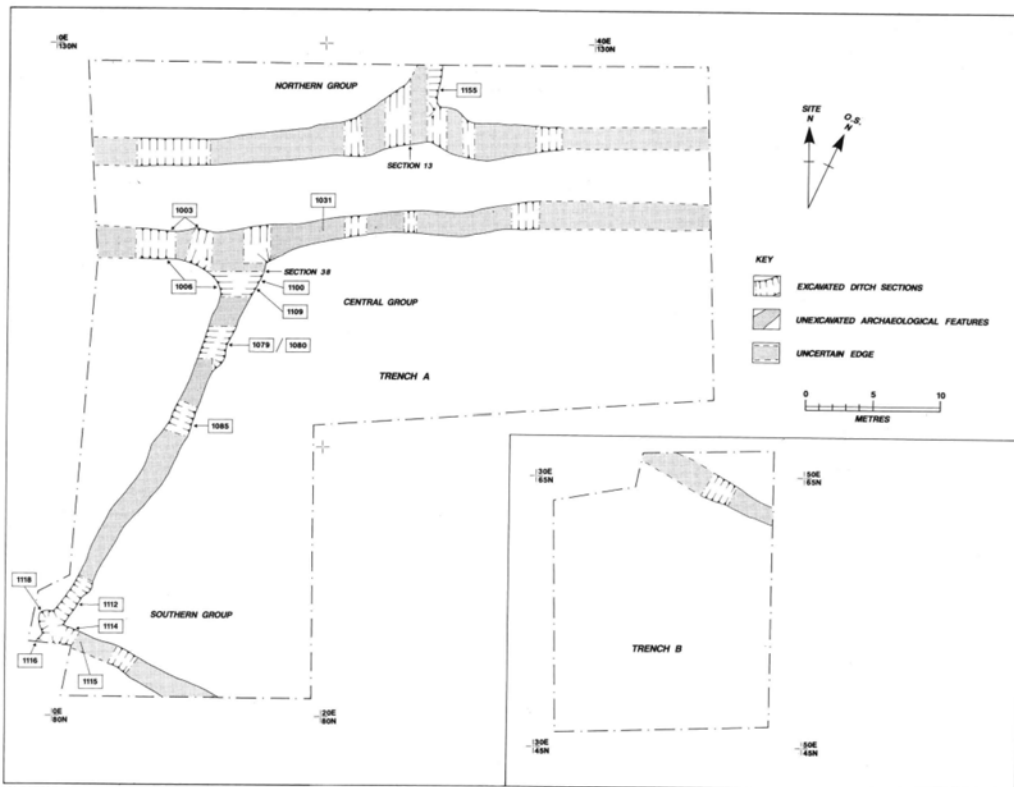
0E
130N

40E
130N

NORTHERN GROUP

1155

SECTION 13

SITE
N

O.S.
N

1003

1031

SECTION 38

1006

1100

1109

CENTRAL GROUP

1079

1080

TRENCH A

1085

KEY

EXCAVATED DITCH SECTIONS

UNEXCAVATED ARCHAEOLOGICAL FEATURES

UNCERTAIN EDGE

0 5 10
METRES

30E
65N

50E
65N

1118

1112

SOUTHERN GROUP

1114

1116

1115

TRENCH B

0E
80N

20E
80N

30E
45N

50E
45N